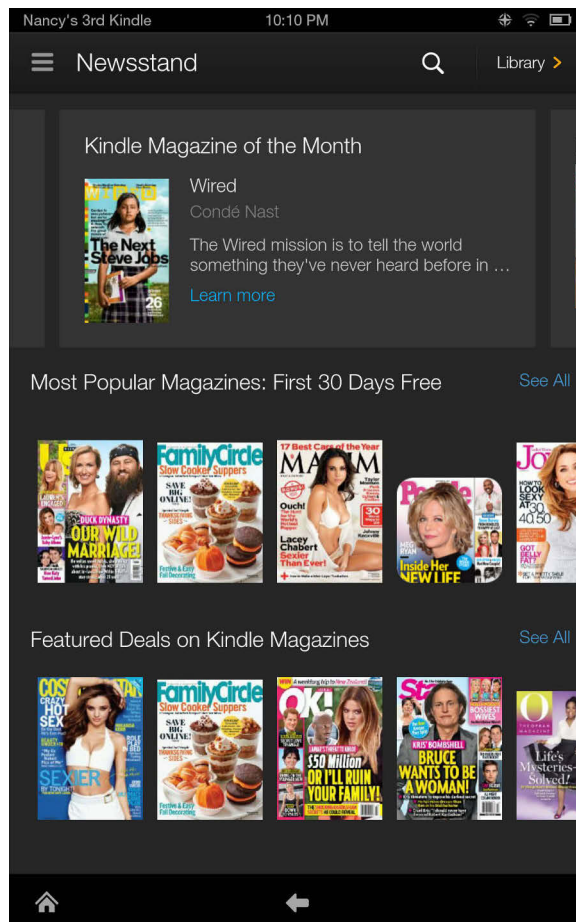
Nancy's 3rd Kindle 10:10 PM

Newsstand

Library >

Kindle Magazine of the Month

The Next Steve Jobs

26

Wired

Condé Nast

The Wired mission is to tell the world something they've never heard before in ...

Learn more

Most Popular Magazines: First 30 Days Free

See All

DUCK DYNASTY OUR WILD MARRIAGE!

FamilyCircle

Slow Cooker Suppers

SAVE BIG ONLINE!

Festive & Easy Fall Decorating

17 Best Cars of the Year

MAXIM

Ouch!

Lacey Chabert Sexier Than Ever!

30

People

Inside Her NEW LIFE

HOW TO LOOK SEXY AT 30 40 50

GOT BELLY FAT

Featured Deals on Kindle Magazines

See All

COSMOPOLITAN

CRAZY HOT SEX

SEXIER BY TONIGHT

FamilyCircle

Slow Cooker Suppers

SAVE BIG ONLINE!

Festive & Easy Fall Decorating

OK!

$50 Million OR I'LL RUIN YOUR FAMILY!

Star

BOSSIEST WIVES

KRIS' BOMBSHELL

BRUCE WANTS TO BE A WOMAN!

O

Life's Mysteries Solved!